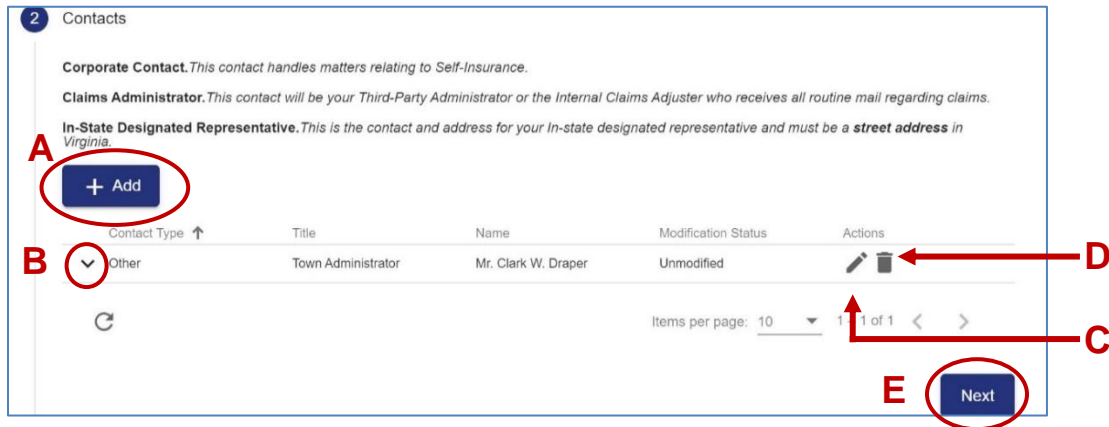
2 Contacts

**Corporate Contact.** *This contact handles matters relating to Self-Insurance.*

**Claims Administrator.** *This contact will be your Third-Party Administrator or the Internal Claims Adjuster who receives all routine mail regarding claims.*

**In-State Designated Representative.** *This is the contact and address for your In-state designated representative and must be a* ***street address*** *in Virginia.*

A

+ Add

| Contact Type ↑ | Title | Name | Modification Status | Actions |
|---|---|---|---|---|
| Other | Town Administrator | Mr. Clark W. Draper | Unmodified | |

B

D

Items per page: 10 1 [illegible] 1 of 1

C

E

Next